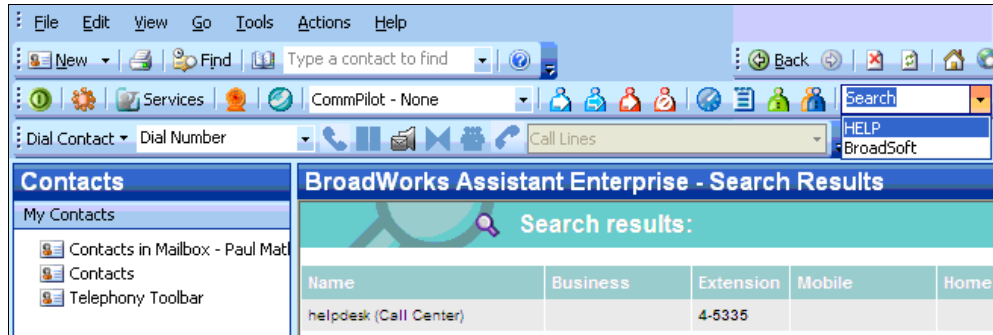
File Edit View Go Tools Actions Help

New Find Type a contact to find Back

Services CommPilot - None Search

HELP
BroadSoft

Dial Contact Dial Number Call Lines

Contacts

My Contacts

Contacts in Mailbox - Paul Math
Contacts
Telephony Toolbar

BroadWorks Assistant Enterprise - Search Results

Search results:

| Name | Business | Extension | Mobile | Home |
|---|---|---|---|---|
| helpdesk (Call Center) | | 4-5335 | | |